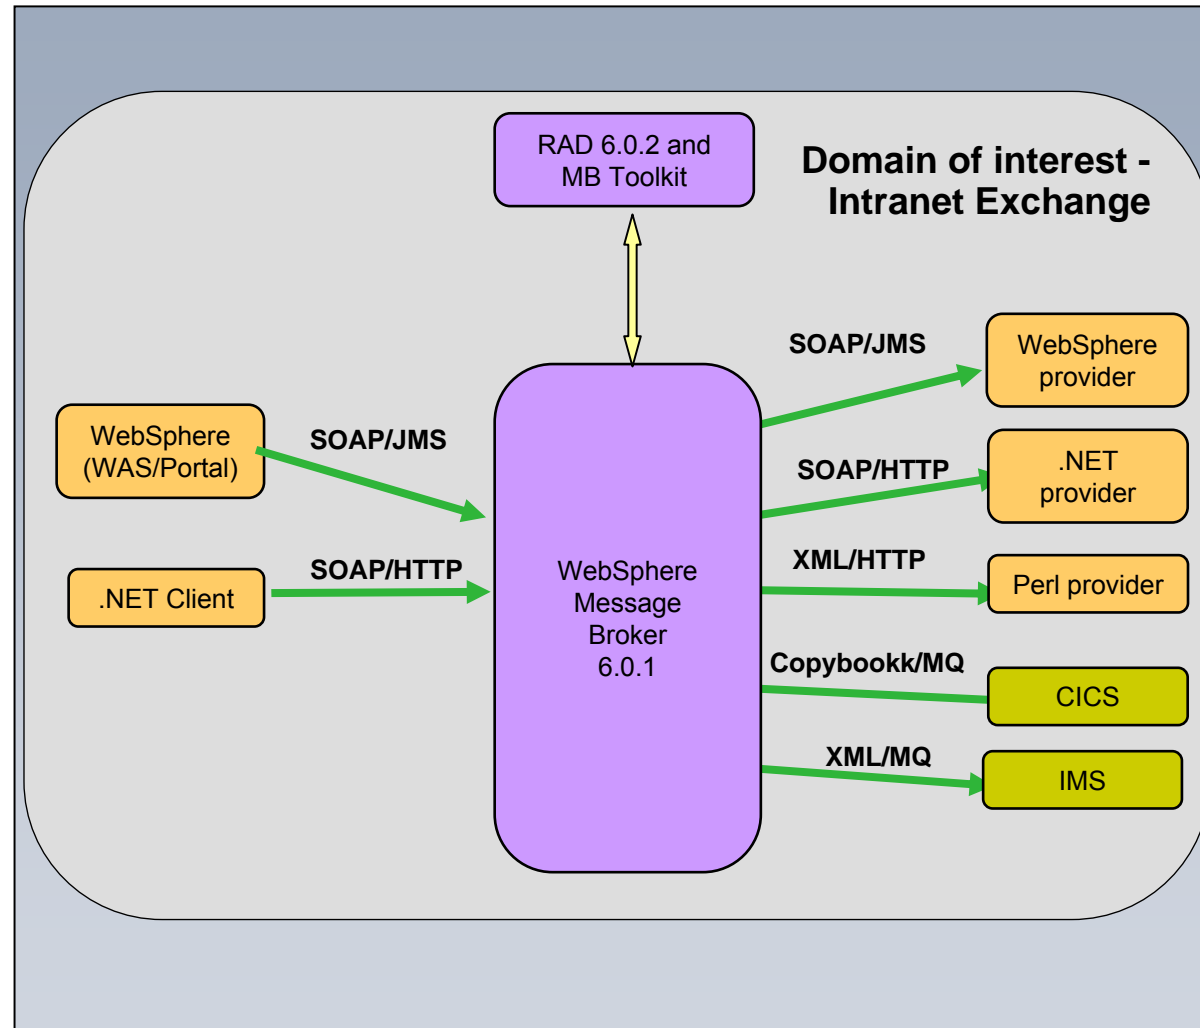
RAD 6.0.2 and MB Toolkit

Domain of interest - Intranet Exchange

WebSphere (WAS/Portal)

SOAP/JMS

.NET Client

SOAP/HTTP

WebSphere Message Broker 6.0.1

SOAP/JMS

WebSphere provider

SOAP/HTTP

.NET provider

XML/HTTP

Perl provider

Copybookk/MQ

CICS

XML/MQ

IMS